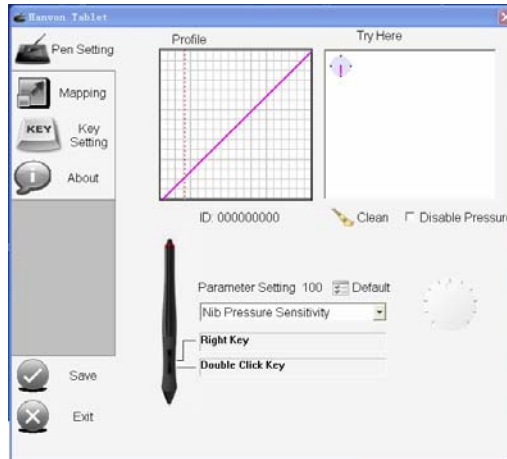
Hanvon Tablet

Pen Setting

Mapping

KEY Key Setting

About

Save

Exit

Profile

Try Here

ID: 000000000

Clean

Disable Pressure

Parameter Setting 100

Default

Nib Pressure Sensitivity

Right Key

Double Click Key